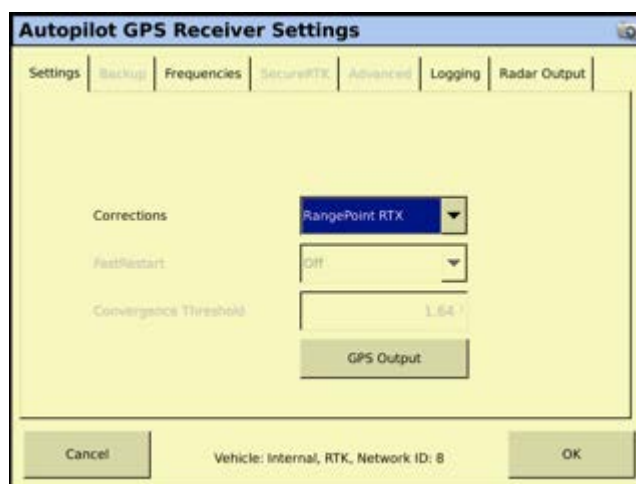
Autopilot GPS Receiver Settings

Settings | Backup | Frequencies | SecureRTK | Advanced | Logging | Radar Output

Corrections RangePoint RTX

FastRestart Off

Convergence Threshold 1.64

GPS Output

Cancel

Vehicle: Internal, RTK, Network ID: 8

OK